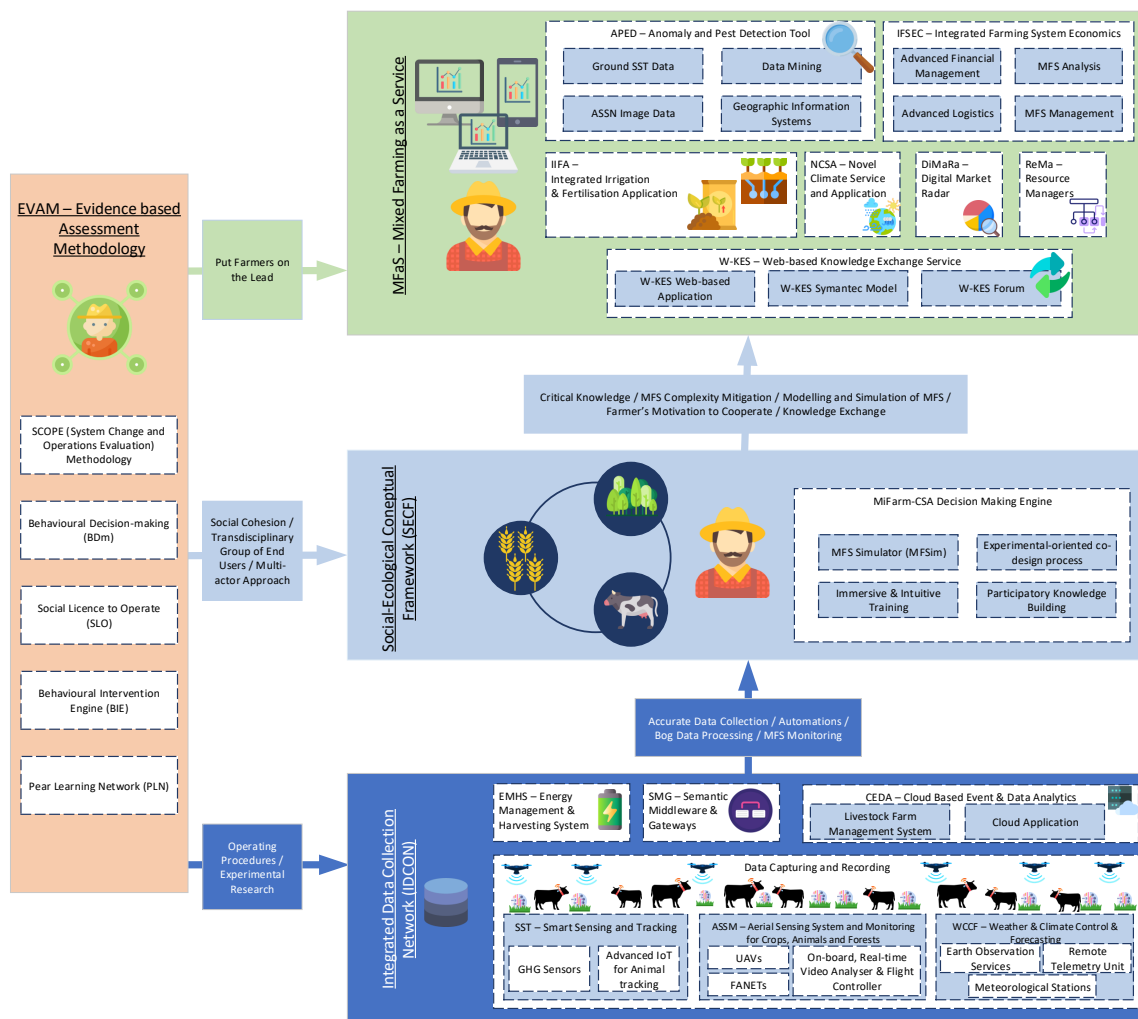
EVAM – Evidence based Assessment Methodology

SCOPE (System Change and Operations Evaluation) Methodology

Behavioural Decision-making (BDm)

Social Licence to Operate (SLO)

Behavioural Intervention Engine (BIE)

Pear Learning Network (PLN)

Put Farmers on the Lead

Social Cohesion / Transdisciplinary Group of End Users / Multi-actor Approach

Operating Procedures / Experimental Research

MFaS – Mixed Farming as a Service

APED – Anomaly and Pest Detection Tool

Ground SST Data

Data Mining

ASSN Image Data

Geographic Information Systems

IFSEC – Integrated Farming System Economics

Advanced Financial Management

MFS Analysis

Advanced Logistics

MFS Management

IIFA – Integrated Irrigation & Fertilisation Application

NCSA – Novel Climate Service and Application

DiMaRa – Digital Market Radar

ReMa – Resource Managers

W-KES – Web-based Knowledge Exchange Service

W-KES Web-based Application

W-KES Symantec Model

W-KES Forum

Critical Knowledge / MFS Complexity Mitigation / Modelling and Simulation of MFS / Farmer's Motivation to Cooperate / Knowledge Exchange

Social-Ecological Conpetual Framework (SECF)

MiFarm-CSA Decision Making Engine

MFS Simulator (MFSim)

Experimental-oriented co-design process

Immersive & Intuitive Training

Participatory Knowledge Building

Accurate Data Collection / Automations / Bog Data Processing / MFS Monitoring

Integrated Data Collection Network (IDCON)

EMHS – Energy Management & Harvesting System

SMG – Semantic Middleware & Gateways

CEDA – Cloud Based Event & Data Analytics

Livestock Farm Management System

Cloud Application

Data Capturing and Recording

SST – Smart Sensing and Tracking

GHG Sensors

Advanced IoT for Animal tracking

ASSM – Aerial Sensing System and Monitoring for Crops, Animals and Forests

UAVs

FANETs

On-board, Real-time Video Analyser & Flight Controller

WCCF – Weather & Climate Control & Forecasting

Earth Observation Services

Remote Telemetry Unit

Meteorological Stations